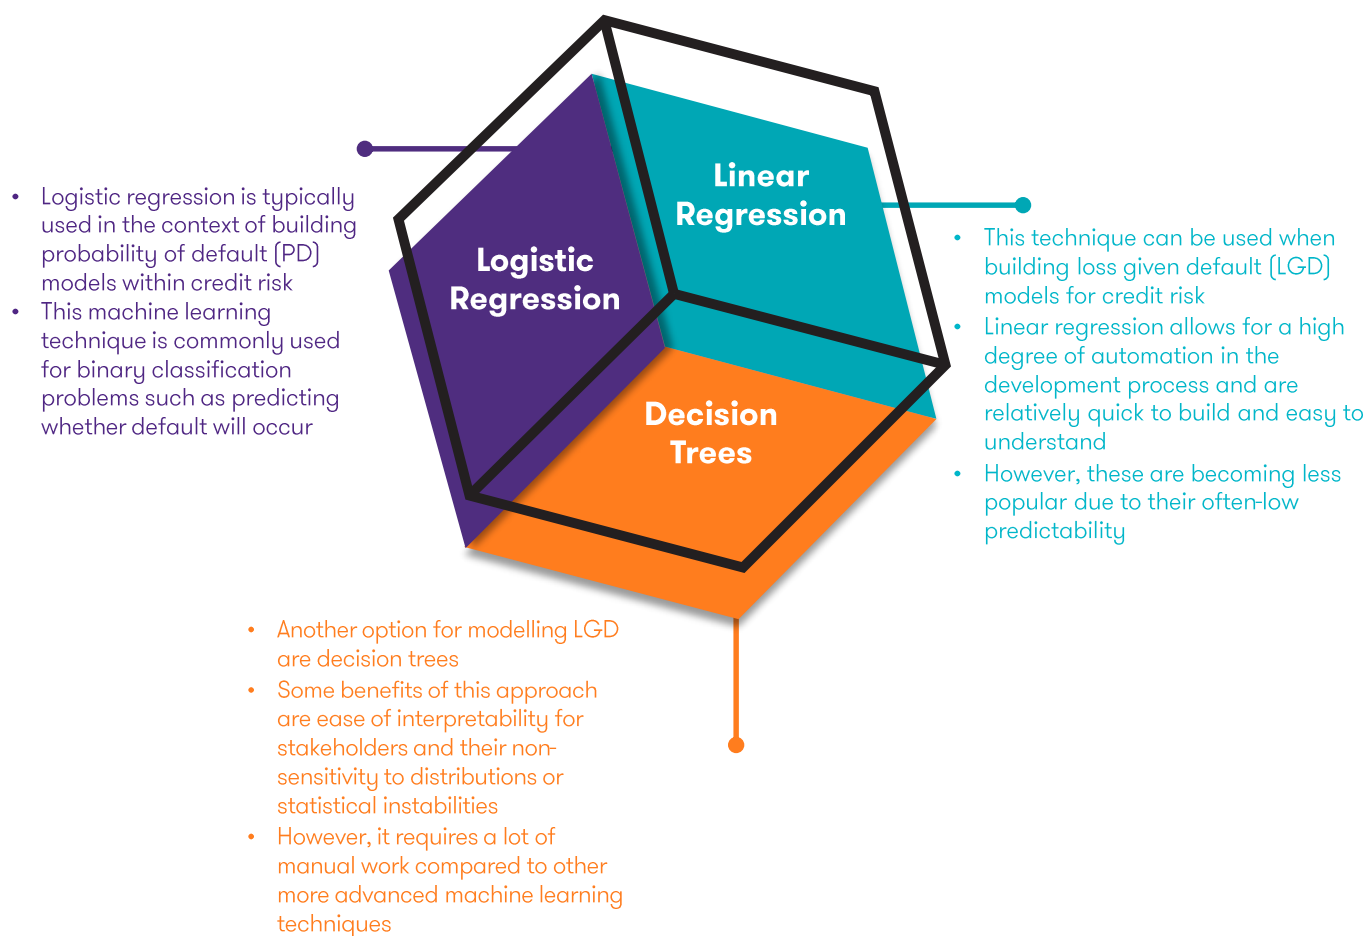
Logistic Regression

Linear Regression

Decision Trees

• Logistic regression is typically used in the context of building probability of default (PD) models within credit risk
• This machine learning technique is commonly used for binary classification problems such as predicting whether default will occur

• This technique can be used when building loss given default (LGD) models for credit risk
• Linear regression allows for a high degree of automation in the development process and are relatively quick to build and easy to understand
• However, these are becoming less popular due to their often-low predictability

• Another option for modelling LGD are decision trees
• Some benefits of this approach are ease of interpretability for stakeholders and their non-sensitivity to distributions or statistical instabilities
• However, it requires a lot of manual work compared to other more advanced machine learning techniques